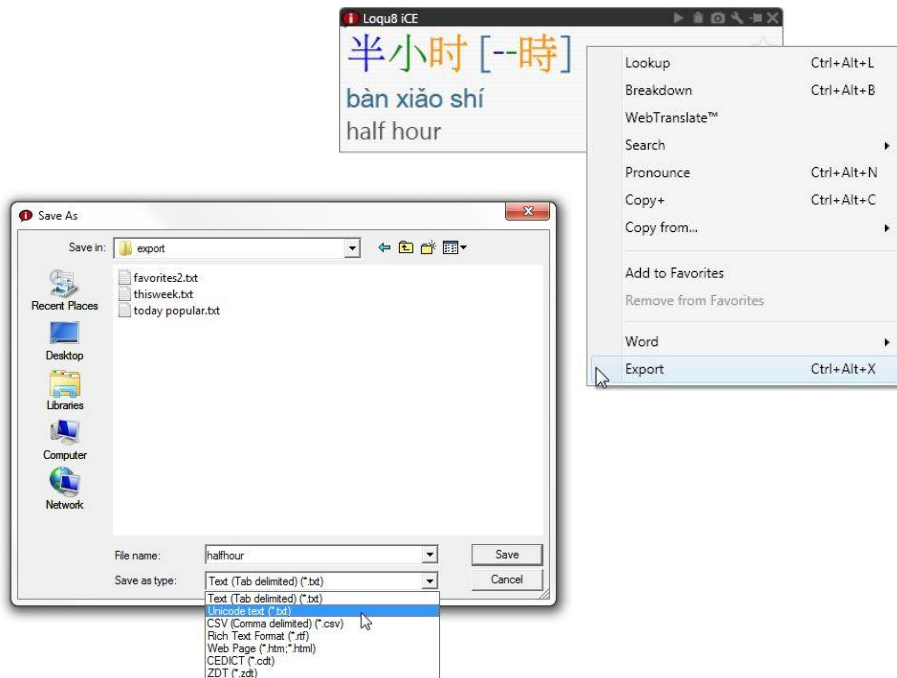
Loqu8 iCE

半小时 [--時]

bàn xiǎo shí

half hour

| | |
|---|---|
| Lookup | Ctrl+Alt+L |
| Breakdown | Ctrl+Alt+B |
| WebTranslate™ | |
| Search | |
| Pronounce | Ctrl+Alt+N |
| Copy+ | Ctrl+Alt+C |
| Copy from... | |
| Add to Favorites | |
| Remove from Favorites | |
| Word | |
| Export | Ctrl+Alt+X |

Save As

Save in: export

Recent Places

Desktop

Libraries

Computer

Network

favorites2.txt

thisweek.txt

today popular.txt

File name: halfhour

Save

Save as type: Text (Tab delimited) (*.txt)

Cancel

Text (Tab delimited) (*.txt)
Unicode text (*.txt)
CSV (Comma delimited) (*.csv)
Rich Text Format (*.rtf)
Web Page (*.htm;*.html)
CEDICT (*.cdt)
ZDT (*.zdt)